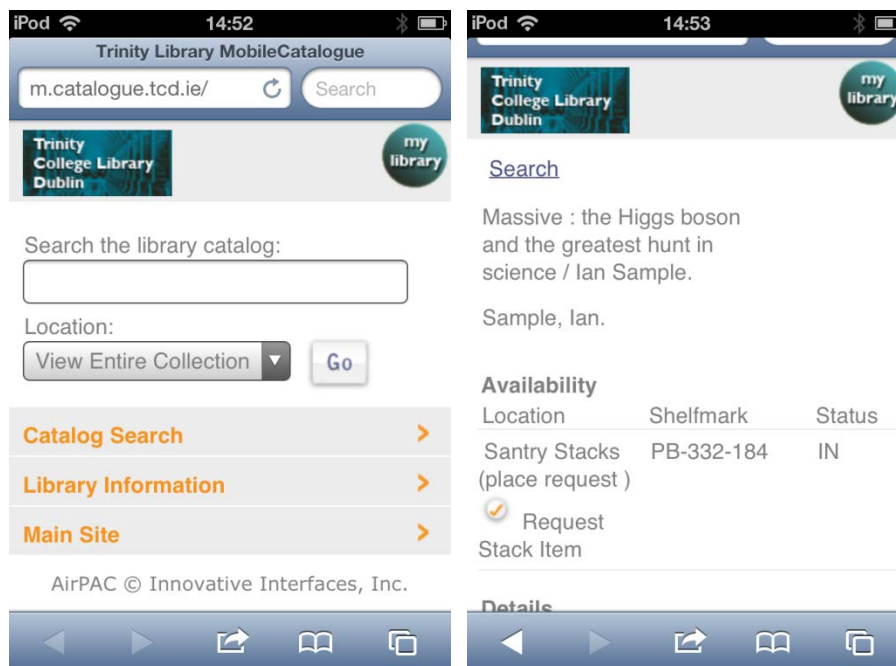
iPod 14:52

Trinity Library MobileCatalogue

m.catalogue.tcd.ie/

Search

Trinity College Library Dublin

my library

Search the library catalog:

Location:

View Entire Collection

Go

Catalog Search

Library Information

Main Site

AirPAC © Innovative Interfaces, Inc.

iPod 14:53

Trinity College Library Dublin

my library

Search

Massive : the Higgs boson and the greatest hunt in science / Ian Sample.

Sample, Ian.

Availability

| Location | Shelfmark | Status |
|---|---|---|
| Santry Stacks (place request ) | PB-332-184 | IN |

Request Stack Item

Details